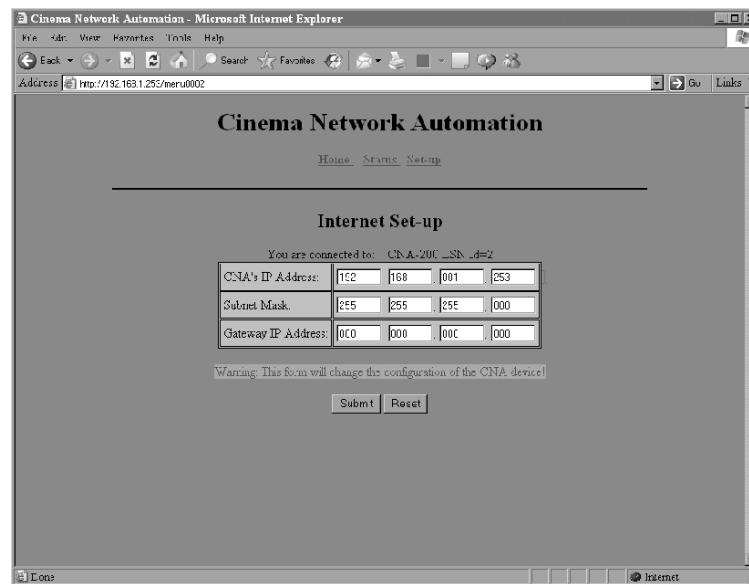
Cinema Network Automation - Microsoft Internet Explorer

File Edit View Favorites Tools Help

Back Search Favorites

Address http://192.168.1.253/menu0002 Go Links

Cinema Network Automation

Home Status Set-up

Internet Set-up

You are connected to: CNA-200 _SN_Id=2

| CNA's IP Address: | 192 | 168 | 001 | 253 |
|---|---|---|---|---|
| Subnet Mask. | 255 | 255 | 255 | 000 |
| Gateway IP Address: | 000 | 000 | 000 | 000 |

Warning: This form will change the configuration of the CNA device!

Submit Reset

Done Internet